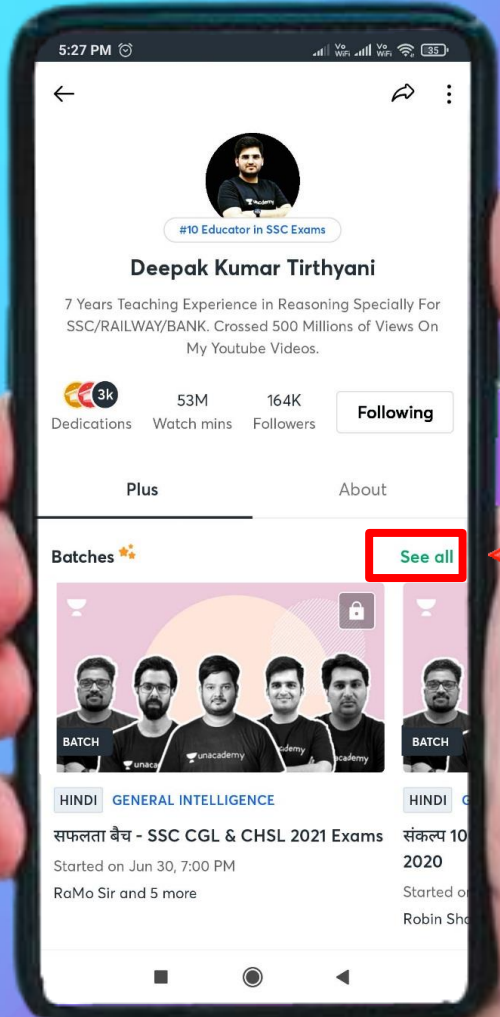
5:27 PM

Vo WiFi Vo WiFi 35

#10 Educator in SSC Exams

Deepak Kumar Tirthyani

7 Years Teaching Experience in Reasoning Specially For SSC/RAILWAY/BANK. Crossed 500 Millions of Views On My Youtube Videos.

3k
Dedications

53M
Watch mins

164K
Followers

Following

Plus

About

Batches

See all

BATCH

unacademy

HINDI

GENERAL INTELLIGENCE

सफलता बैच - SSC CGL & CHSL 2021 Exams

Started on Jun 30, 7:00 PM

RaMo Sir and 5 more

BATCH

HINDI

G

संकल्प 10
2020

Started o

Robin Sh